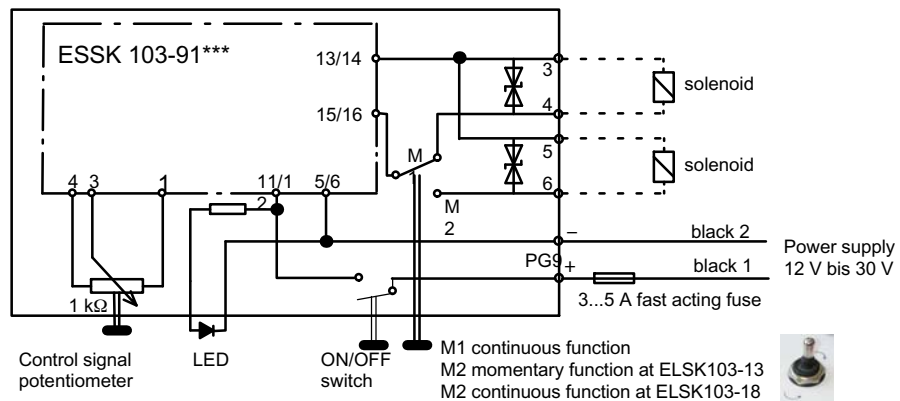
ESSK 103-91***

13/14

15/16

3

4

5

6

solenoid

solenoid

M

M

2

4 3 1

11/1

2

5/6

−

black 2

PG9 +

black 1

Power supply
12 V bis 30 V

1 kΩ

3...5 A fast acting fuse

Control signal potentiometer

LED

ON/OFF switch

M1 continuous function
M2 momentary function at ELSK103-13
M2 continuous function at ELSK103-18